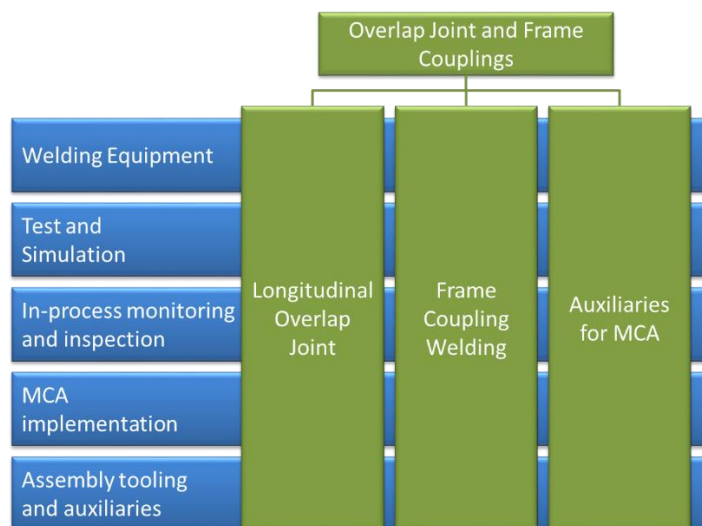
Overlap Joint and Frame Couplings

Welding Equipment

Test and Simulation

In-process monitoring and inspection

MCA implementation

Assembly tooling and auxiliaries

Longitudinal Overlap Joint

Frame Coupling Welding

Auxiliaries for MCA